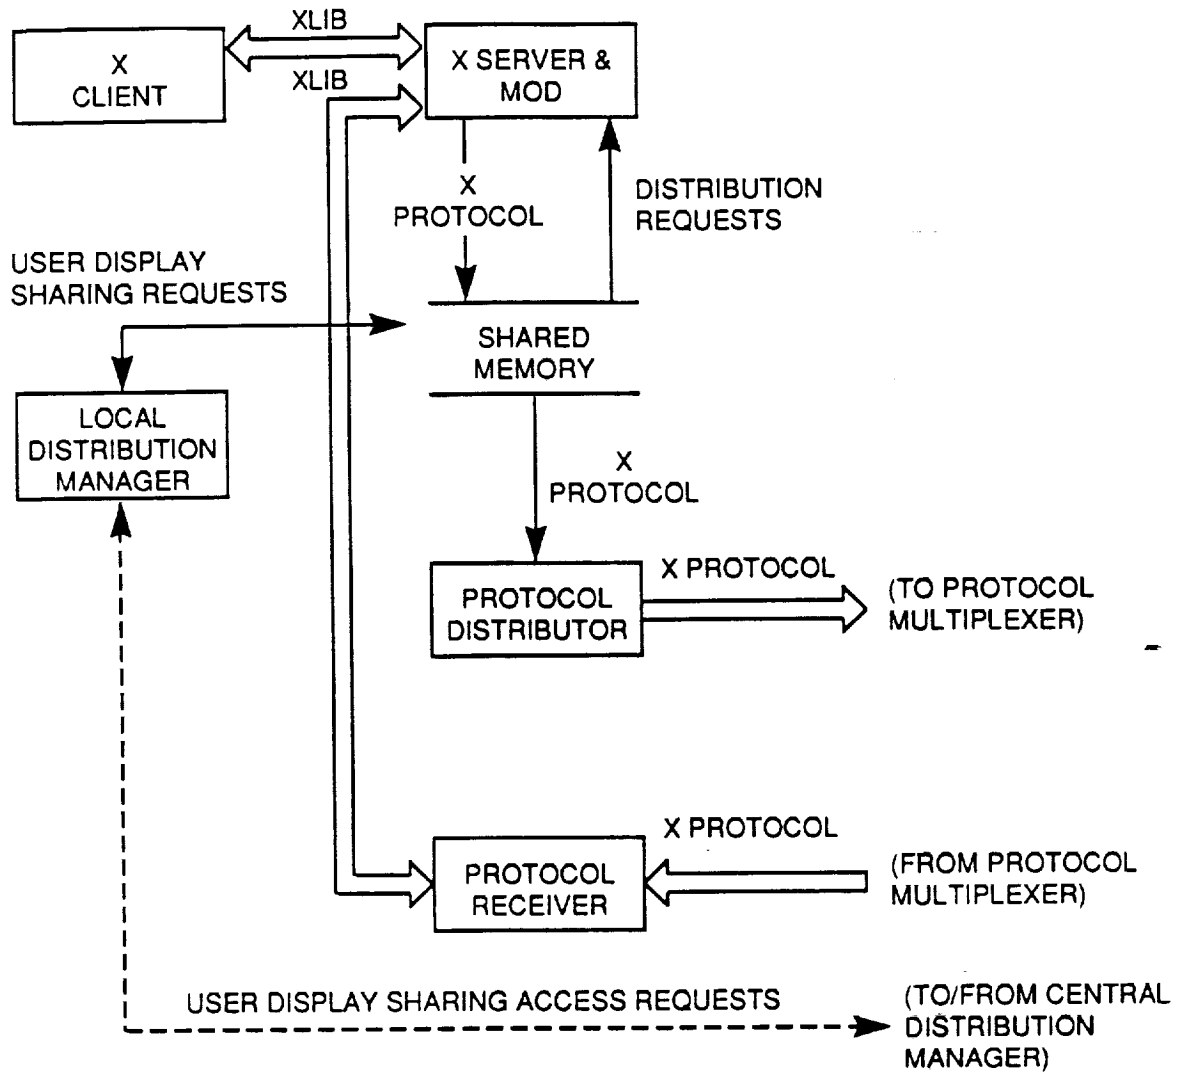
X CLIENT

XLIB

XLIB

X SERVER & MOD

X PROTOCOL

DISTRIBUTION REQUESTS

USER DISPLAY SHARING REQUESTS

SHARED MEMORY

LOCAL DISTRIBUTION MANAGER

X PROTOCOL

PROTOCOL DISTRIBUTOR

X PROTOCOL

(TO PROTOCOL MULTIPLEXER)

X PROTOCOL

PROTOCOL RECEIVER

(FROM PROTOCOL MULTIPLEXER)

USER DISPLAY SHARING ACCESS REQUESTS

(TO/FROM CENTRAL DISTRIBUTION MANAGER)